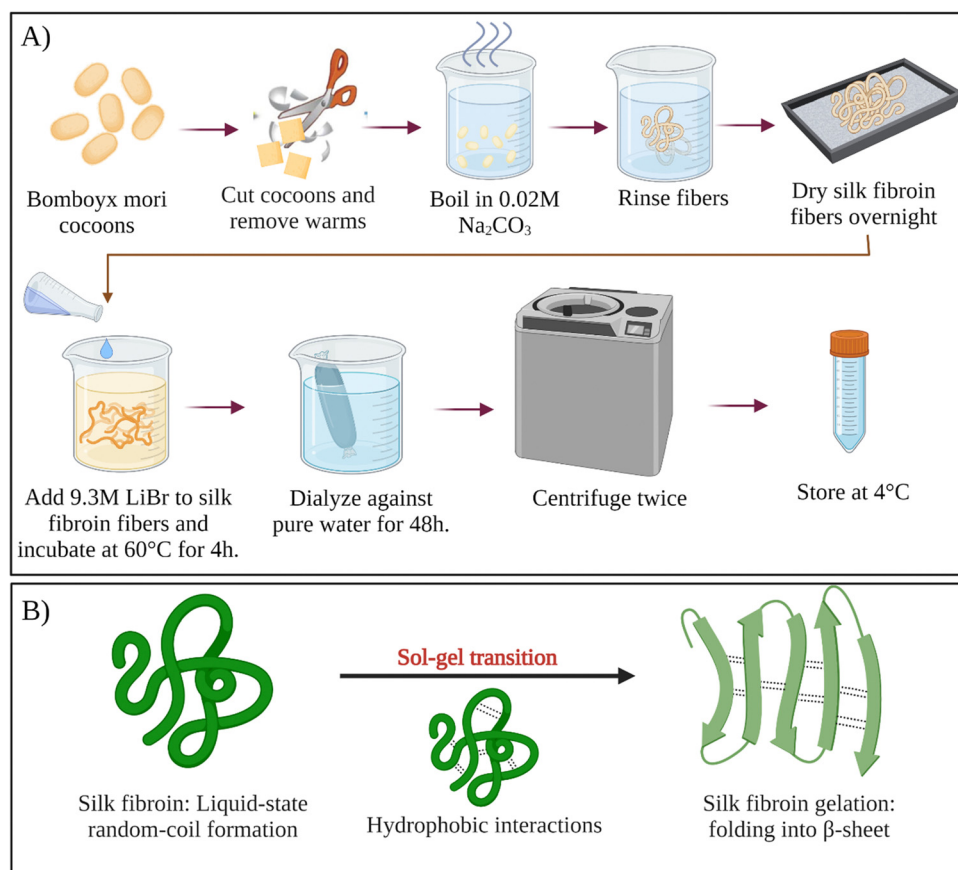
A)

Bomboyx mori cocoons

Cut cocoons and remove warms

Boil in 0.02M $Na_2CO_3$

Rinse fibers

Dry silk fibroin fibers overnight

Add 9.3M LiBr to silk fibroin fibers and incubate at 60°C for 4h.

Dialyze against pure water for 48h.

Centrifuge twice

Store at 4°C

B)

Sol-gel transition

Silk fibroin: Liquid-state random-coil formation

Hydrophobic interactions

Silk fibroin gelation: folding into β-sheet